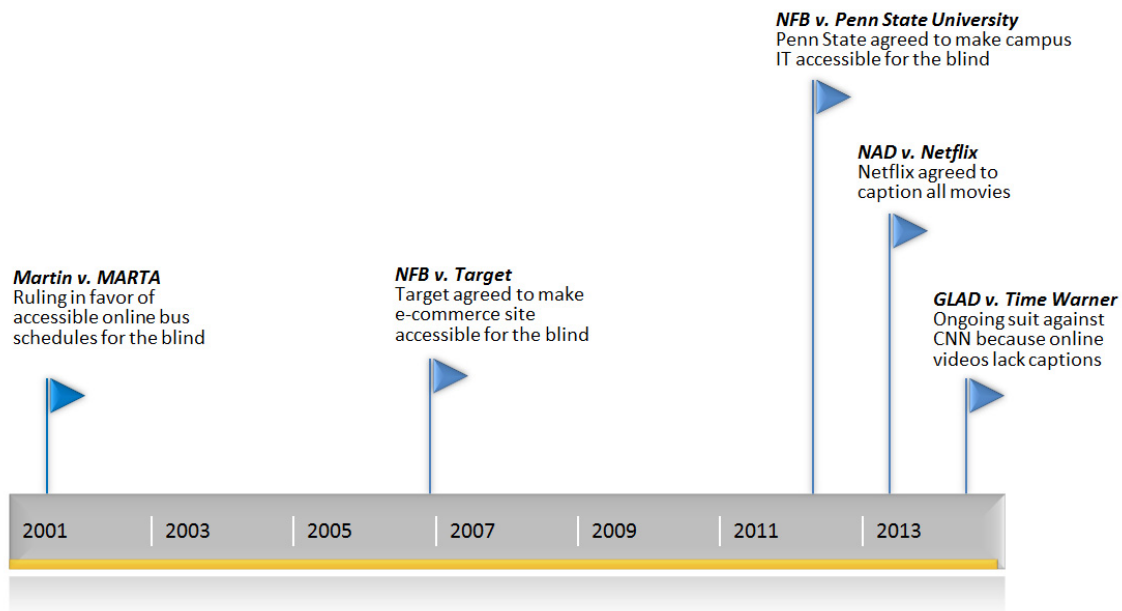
NFB v. Penn State University
Penn State agreed to make campus IT accessible for the blind

NAD v. Netflix
Netflix agreed to caption all movies

Martin v. MARTA
Ruling in favor of accessible online bus schedules for the blind

NFB v. Target
Target agreed to make e-commerce site accessible for the blind

GLAD v. Time Warner
Ongoing suit against CNN because online videos lack captions

2001 | 2003 | 2005 | 2007 | 2009 | 2011 | 2013